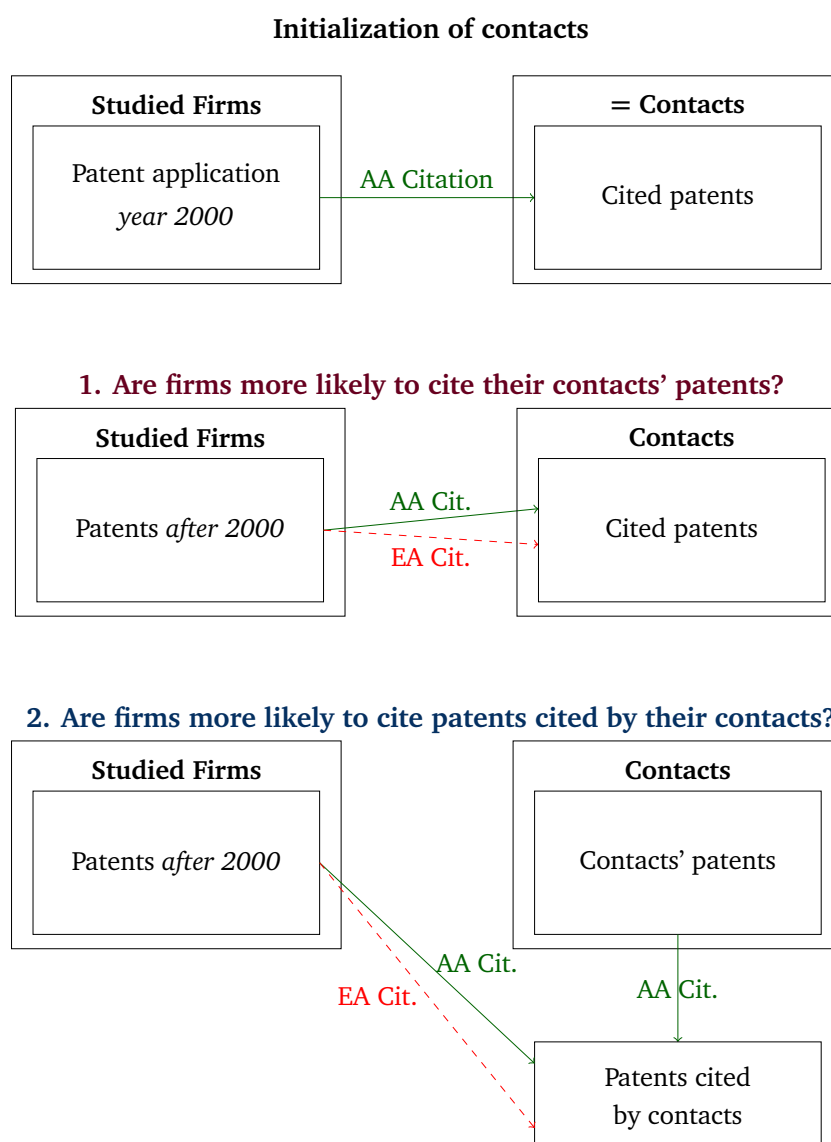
Initialization of contacts

Studied Firms

Patent application year 2000

AA Citation

= Contacts

Cited patents

1. Are firms more likely to cite their contacts' patents?

Studied Firms

Patents after 2000

AA Cit.

EA Cit.

Contacts

Cited patents

2. Are firms more likely to cite patents cited by their contacts?

Studied Firms

Patents after 2000

Contacts

Contacts' patents

AA Cit.

EA Cit.

AA Cit.

Patents cited by contacts